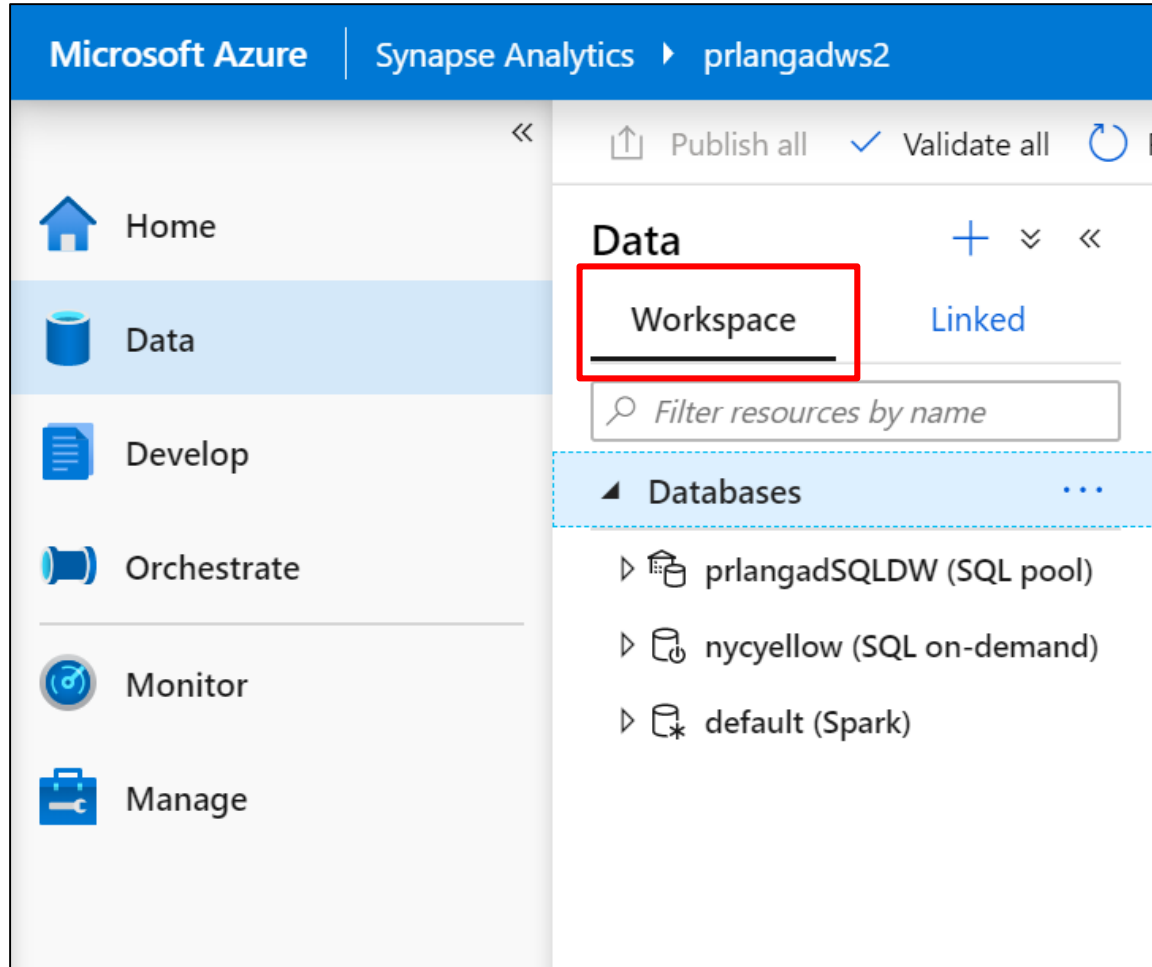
Microsoft Azure | Synapse Analytics ▸ prlangadws2

«

Publish all ✓ Validate all

Home

Data

Develop

Orchestrate

Monitor

Manage

Data

+ ⌄ «

Workspace

Linked

Filter resources by name

◢ Databases ···

▷ prlangadSQLDW (SQL pool)

▷ nycyellow (SQL on-demand)

▷ default (Spark)